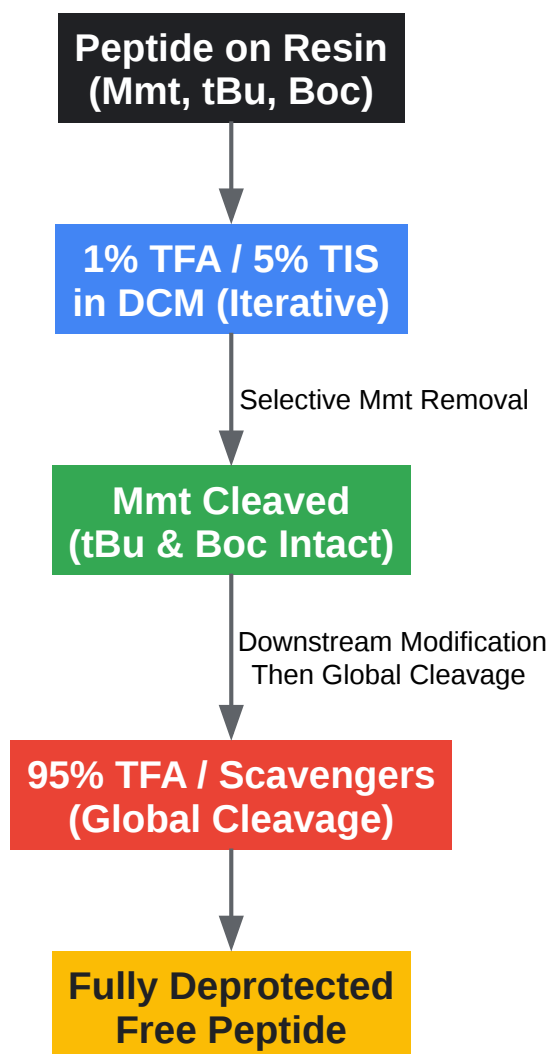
Peptide on Resin
(Mmt, tBu, Boc)

1% TFA / 5% TIS
in DCM (Iterative)

Selective Mmt Removal

Mmt Cleaved
(tBu & Boc Intact)

Downstream Modification
Then Global Cleavage

95% TFA / Scavengers
(Global Cleavage)

Fully Deprotected
Free Peptide